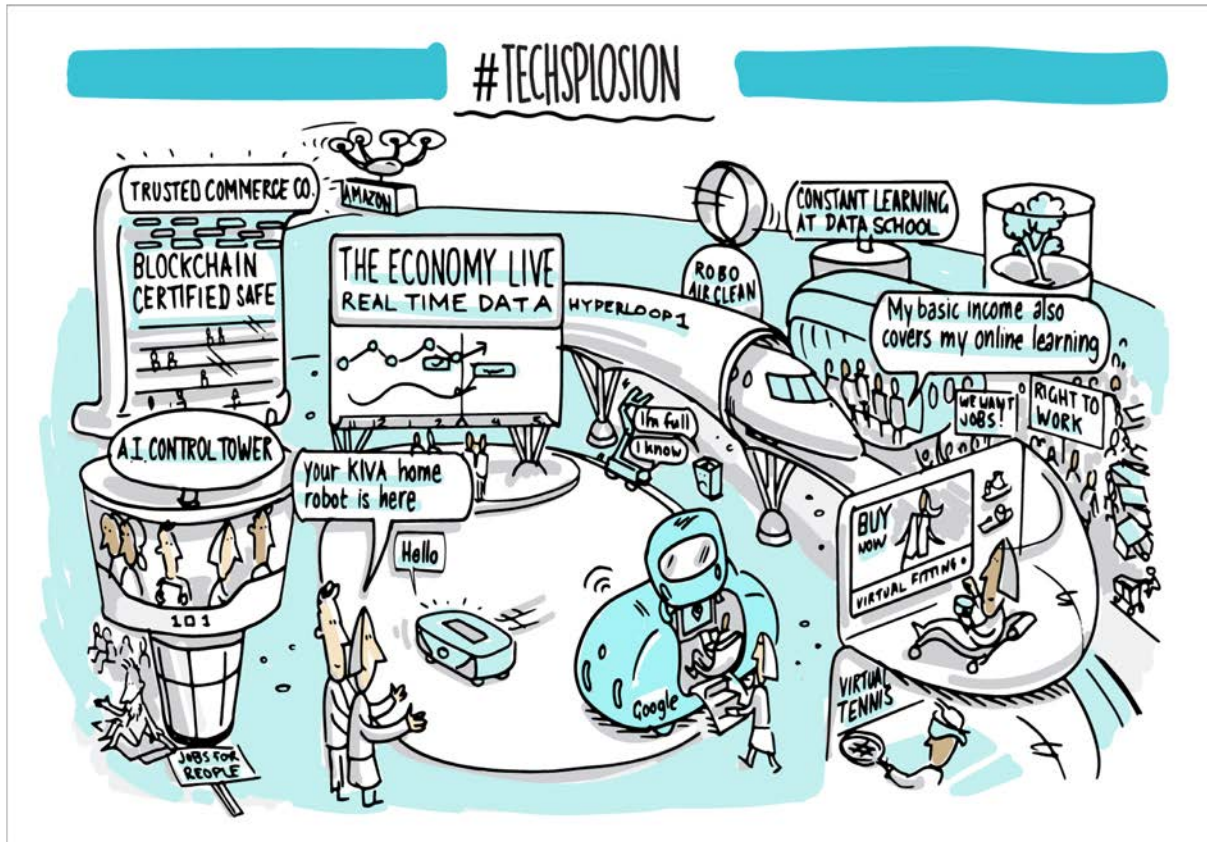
#TECHSPLOSION

TRUSTED COMMERCE CO.

AMAZON

BLOCKCHAIN CERTIFIED SAFE

THE ECONOMY LIVE
REAL TIME DATA

ROBO AIR CLEAN

CONSTANT LEARNING AT DATA SCHOOL

HYPERLOOP 1

My basic income also covers my online learning

WE WANT JOBS!

RIGHT TO WORK

I'm full

I know

A.I. CONTROL TOWER

101

Your KIVA home robot is here

Hello

BUY NOW

VIRTUAL FITTING

Google

VIRTUAL TENNIS

JOBS FOR PEOPLE